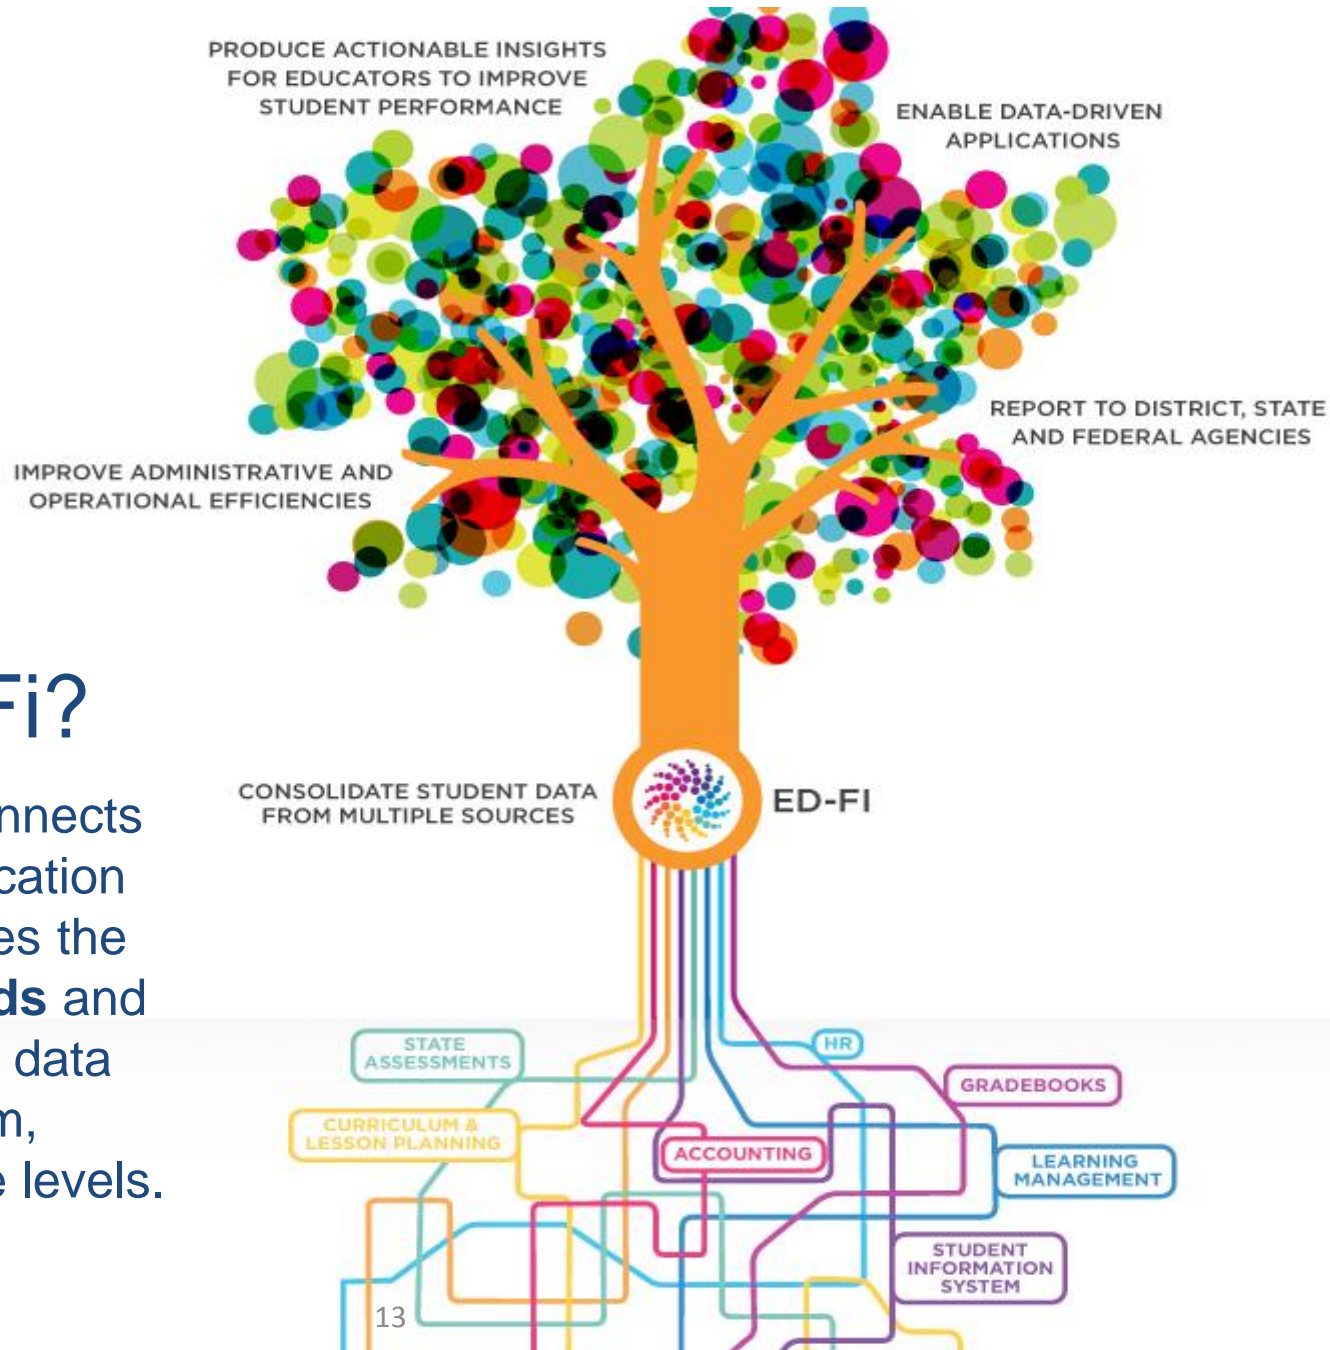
PRODUCE ACTIONABLE INSIGHTS FOR EDUCATORS TO IMPROVE STUDENT PERFORMANCE

ENABLE DATA-DRIVEN APPLICATIONS

REPORT TO DISTRICT, STATE AND FEDERAL AGENCIES

IMPROVE ADMINISTRATIVE AND OPERATIONAL EFFICIENCIES

Fi?

nnects
cation
es the
ds and
data
n,
e levels.

CONSOLIDATE STUDENT DATA FROM MULTIPLE SOURCES

ED-FI

STATE ASSESSMENTS

HR

GRADEBOOKS

CURRICULUM & LESSON PLANNING

ACCOUNTING

LEARNING MANAGEMENT

STUDENT INFORMATION SYSTEM

13